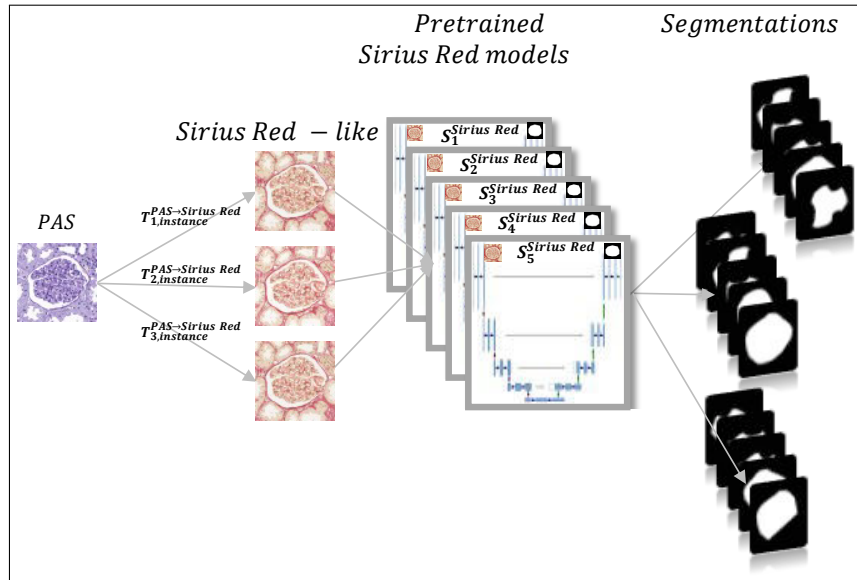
Pretrained Sirius Red models

Segmentations

Sirius Red − like

PAS

$T_{1,instance}^{PAS\rightarrow Sirius\ Red}$

$T_{2,instance}^{PAS\rightarrow Sirius\ Red}$

$T_{3,instance}^{PAS\rightarrow Sirius\ Red}$

$S_1^{Sirius\ Red}$

$S_2^{Sirius\ Red}$

$S_3^{Sirius\ Red}$

$S_4^{Sirius\ Red}$

$S_5^{Sirius\ Red}$